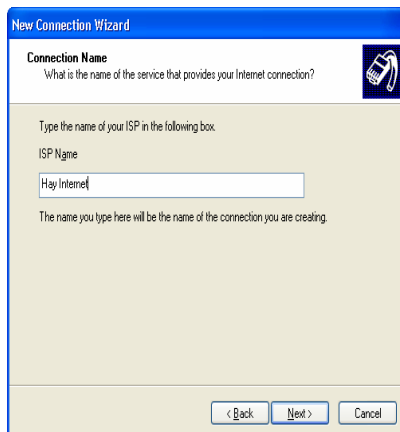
New Connection Wizard

Connection Name
What is the name of the service that provides your Internet connection?

Type the name of your ISP in the following box.

ISP Name

Hay Internet

The name you type here will be the name of the connection you are creating.

< Back
Next >
Cancel